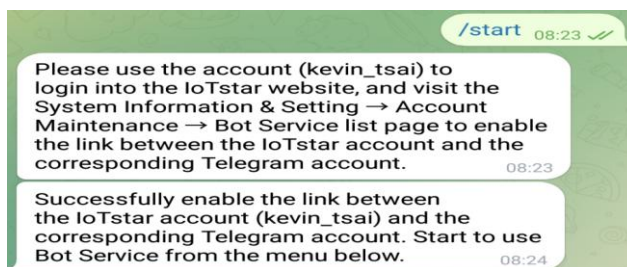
/start 08:23

Please use the account (kevin_tsai) to login into the IoTstar website, and visit the System Information & Setting → Account Maintenance → Bot Service list page to enable the link between the IoTstar account and the corresponding Telegram account. 08:23

Successfully enable the link between the IoTstar account (kevin_tsai) and the corresponding Telegram account. Start to use Bot Service from the menu below. 08:24